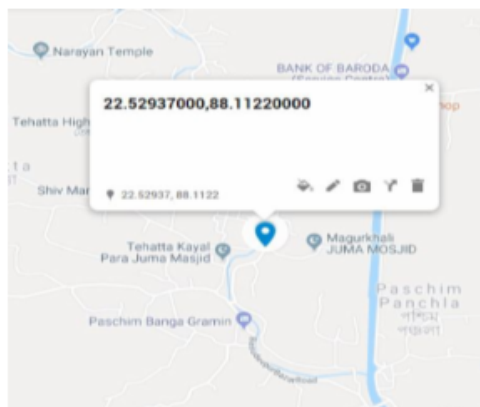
Narayan Temple

BANK OF BARODA (Service Centre)

22.52937000,88.11220000

×

Tehatta High

Shiv Mar

22.52937, 88.1122

Tehatta Kayal Para Juma Masjid

Magurkhali JUMA MOSJID

Paschim Panchla পশ্চিম পাঁচলা

Paschim Banga Gramin

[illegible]